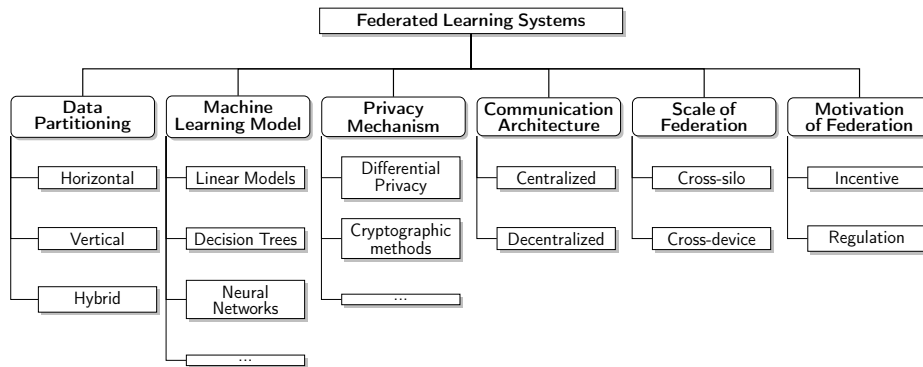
Federated Learning Systems

Data Partitioning

Horizontal

Vertical

Hybrid

Machine Learning Model

Linear Models

Decision Trees

Neural Networks

...

Privacy Mechanism

Differential Privacy

Cryptographic methods

...

Communication Architecture

Centralized

Decentralized

Scale of Federation

Cross-silo

Cross-device

Motivation of Federation

Incentive

Regulation